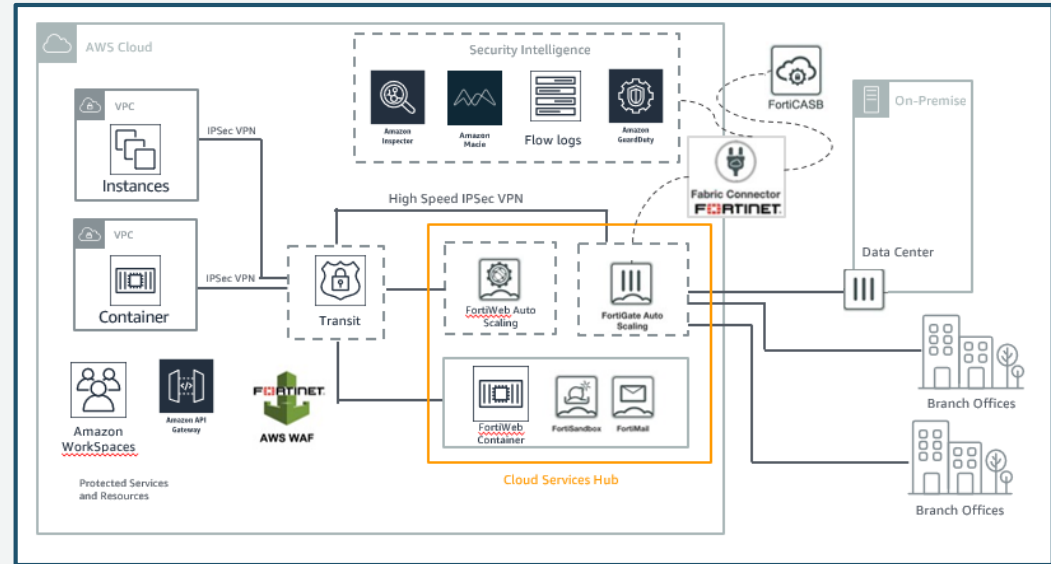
AWS Cloud

Security Intelligence

Amazon Inspector

Amazon Macie

Flow logs

Amazon GuardDuty

FortiCASB

On-Premise

VPC

Instances

IPSec VPN

Fabric Connector
FORTINET

High Speed IPSec VPN

VPC

Container

IPSec VPN

Transit

FortiWeb Auto Scaling

FortiGate Auto Scaling

Data Center

Amazon WorkSpaces

Amazon API Gateway

FORTINET
AWS WAF

FortiWeb Container

FortiSandbox

FortiMail

Branch Offices

Protected Services and Resources

Cloud Services Hub

Branch Offices